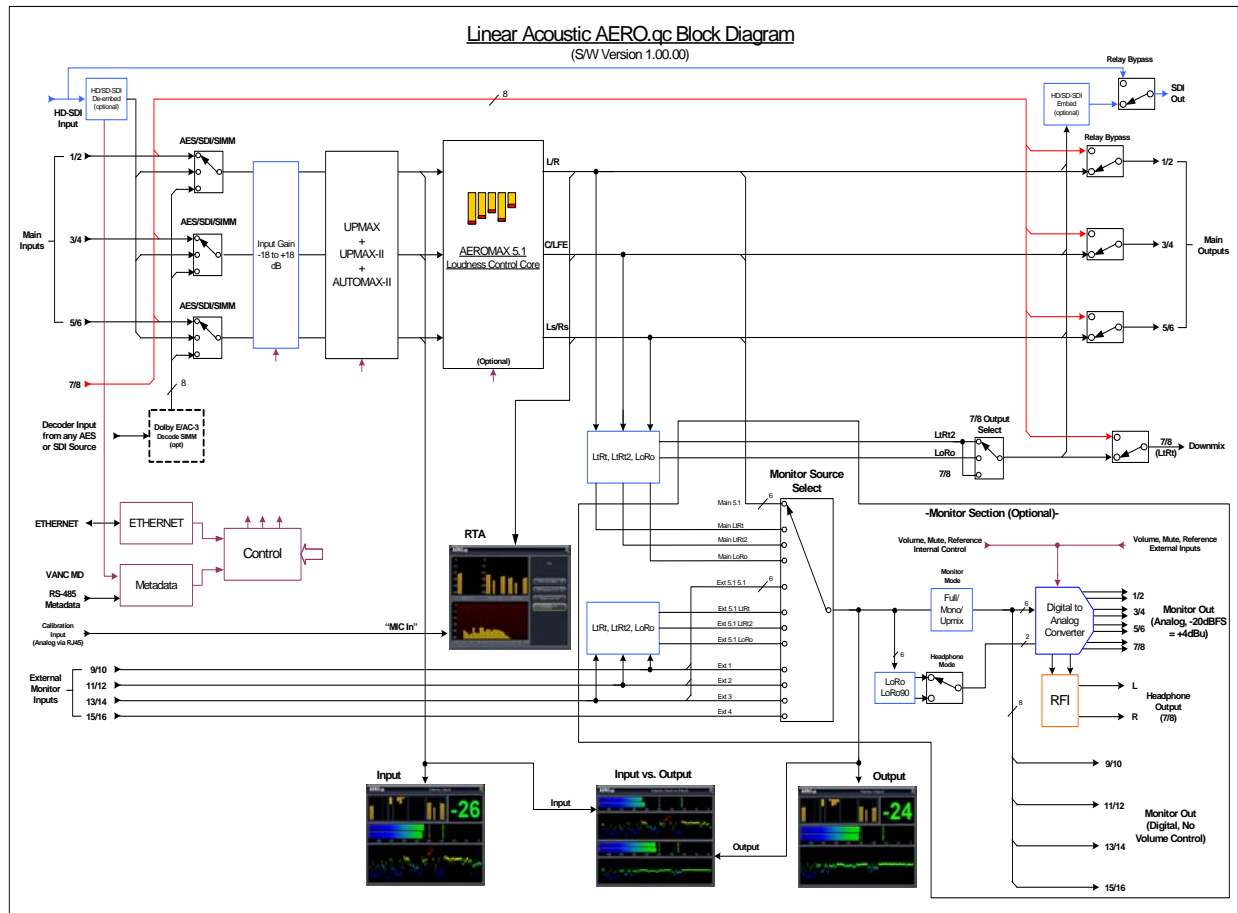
Linear Acoustic AERO.qc Block Diagram
(S/W Version 1.00.00)

Relay Bypass

HD-SDI Input
HD/SD-SDI De-embed (optional)
8
HD/SD-SDI Embed (optional)
SDI Out

AES/SDI/SIMM
1/2
AES/SDI/SIMM
3/4
Main Inputs
AES/SDI/SIMM
5/6
7/8
8

Input Gain -18 to +18 dB

UPMAX + UPMAX-II + AUTOMAX-II

AEROMAX 5.1
Loudness Control Core
(Optional)

L/R
C/LFE
Ls/Rs

Relay Bypass
1/2
3/4
5/6
Main Outputs

Decoder Input from any AES or SDI Source
Dolby E/AC-3 Decode SIMM (opt)

LtRt, LtRt2, LoRo

7/8 Output Select
LtRt2
LoRo
7/8
7/8 (LtRt)
Downmix

Monitor Source Select
Main 5.1
6
Main LtRt
Main LtRt2
Main LoRo
Ext 5.1 5.1
6
Ext 5.1 LtRt
Ext 5.1 LtRt2
Ext 5.1 LoRo
Ext 1
Ext 2
Ext 3
Ext 4

-Monitor Section (Optional)-
Volume, Mute, Reference Internal Control
Volume, Mute, Reference External Inputs

ETHERNET
ETHERNET
Control
VANC MD
Metadata
RS-485 Metadata

RTA

Calibration Input (Analog via RJ45)
"MIC In"

LtRt, LtRt2, LoRo

External Monitor Inputs
9/10
11/12
13/14
15/16

Monitor Mode
Full/ Mono/ Upmix
6
Digital to Analog Converter
1/2
3/4
5/6
7/8
Monitor Out (Analog, -20dBFS = +4dBu)
2
6
LoRo LoRo90
Headphone Mode
RFI
L
R
Headphone Output (7/8)
8
9/10
11/12
Monitor Out (Digital, No Volume Control)
13/14
15/16

Input
-26
Input vs. Output
Input
Output
Output
-24